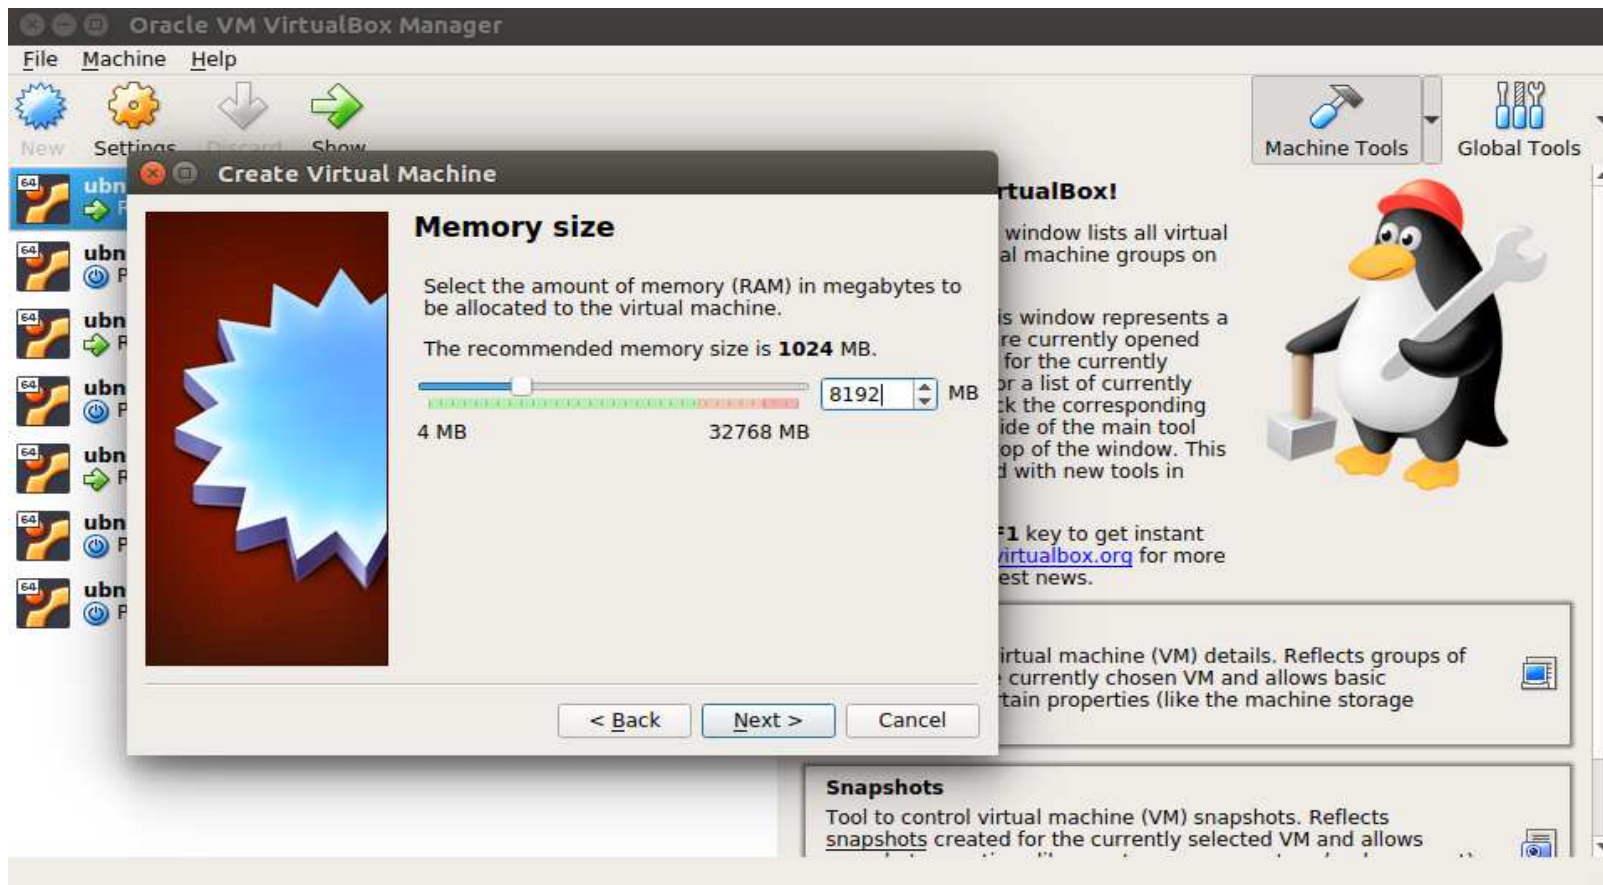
Oracle VM VirtualBox Manager

File Machine Help

New Settings Discard Show

Machine Tools Global Tools

ubn
ubn
ubn
ubn
ubn
ubn
ubn

Create Virtual Machine

Memory size

Select the amount of memory (RAM) in megabytes to be allocated to the virtual machine.

The recommended memory size is **1024** MB.

8192 MB

4 MB 32768 MB

< Back Next > Cancel

rtualBox!

window lists all virtual al machine groups on

is window represents a re currently opened for the currently or a list of currently ck the corresponding ide of the main tool op of the window. This d with new tools in

F1 key to get instant virtualbox.org for more est news.

irtual machine (VM) details. Reflects groups of e currently chosen VM and allows basic tain properties (like the machine storage

Snapshots

Tool to control virtual machine (VM) snapshots. Reflects snapshots created for the currently selected VM and allows